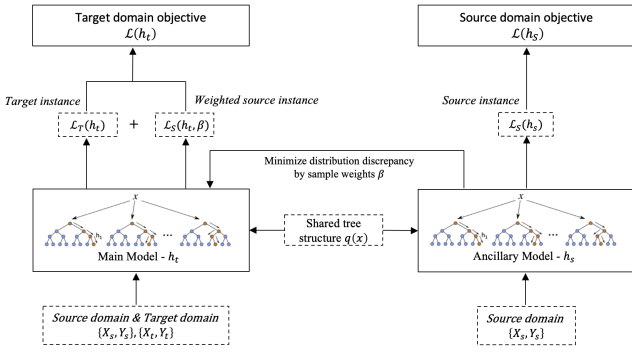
Target domain objective
$\mathcal{L}(h_t)$

Source domain objective
$\mathcal{L}(h_S)$

Target instance

Weighted source instance

Source instance

$\mathcal{L}_T(h_t)$ + $\mathcal{L}_S(h_t, \beta)$

$\mathcal{L}_S(h_s)$

Minimize distribution discrepancy by sample weights $\beta$

$x$

$h_t$

...

$x$

$h_s$

...

Shared tree structure $q(x)$

Main Model - $h_t$

Ancillary Model - $h_s$

Source domain & Target domain
$\{X_s, Y_s\}, \{X_t, Y_t\}$

Source domain
$\{X_s, Y_s\}$